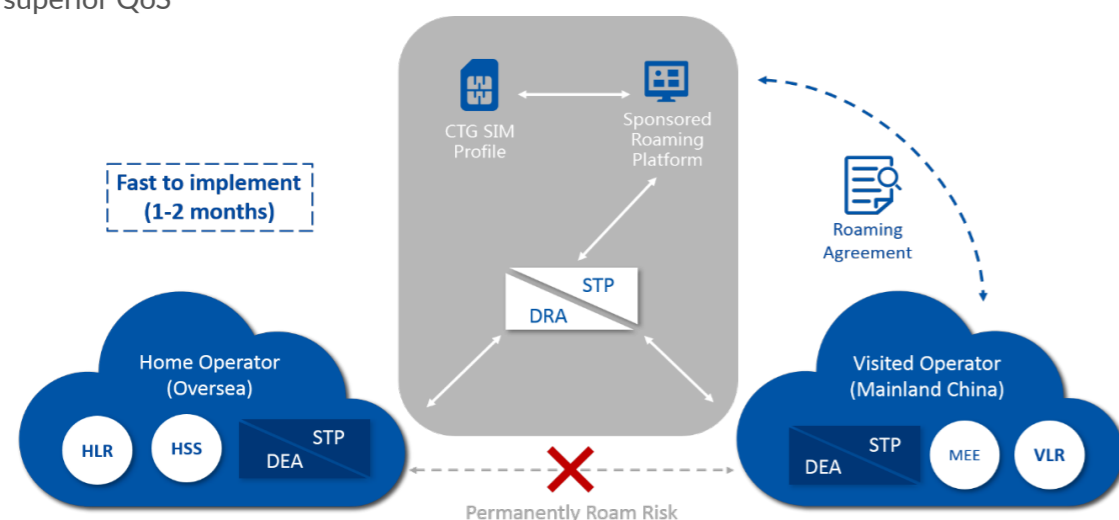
superior QoS

CTG SIM Profile

Sponsored Roaming Platform

Fast to implement (1-2 months)

Roaming Agreement

STP
DRA

Home Operator (Oversea)

HLR
HSS
STP
DEA

Visited Operator (Mainland China)

STP
DEA
MEE
VLR

Permanently Roam Risk